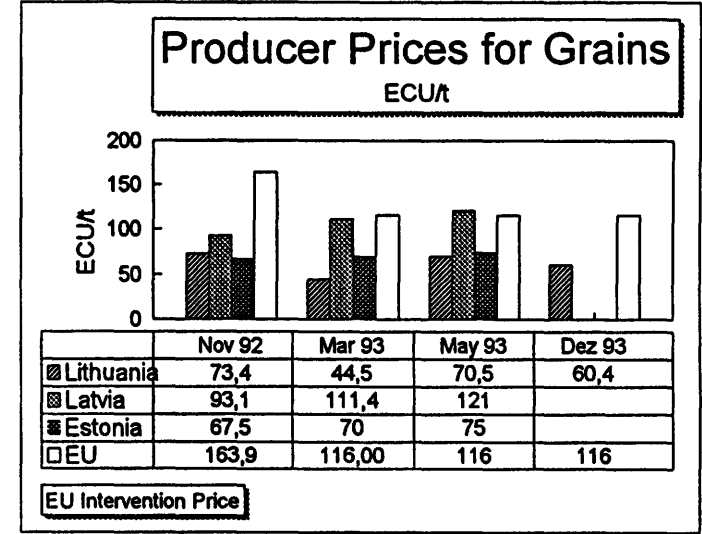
Producer Prices for Grains
ECU/t

200
150
100
50
0
ECU/t

| | Nov 92 | Mar 93 | May 93 | Dez 93 |
|---|---|---|---|---|
| Lithuania | 73,4 | 44,5 | 70,5 | 60,4 |
| Latvia | 93,1 | 111,4 | 121 | |
| Estonia | 67,5 | 70 | 75 | |
| EU | 163,9 | 116,00 | 116 | 116 |

EU Intervention Price